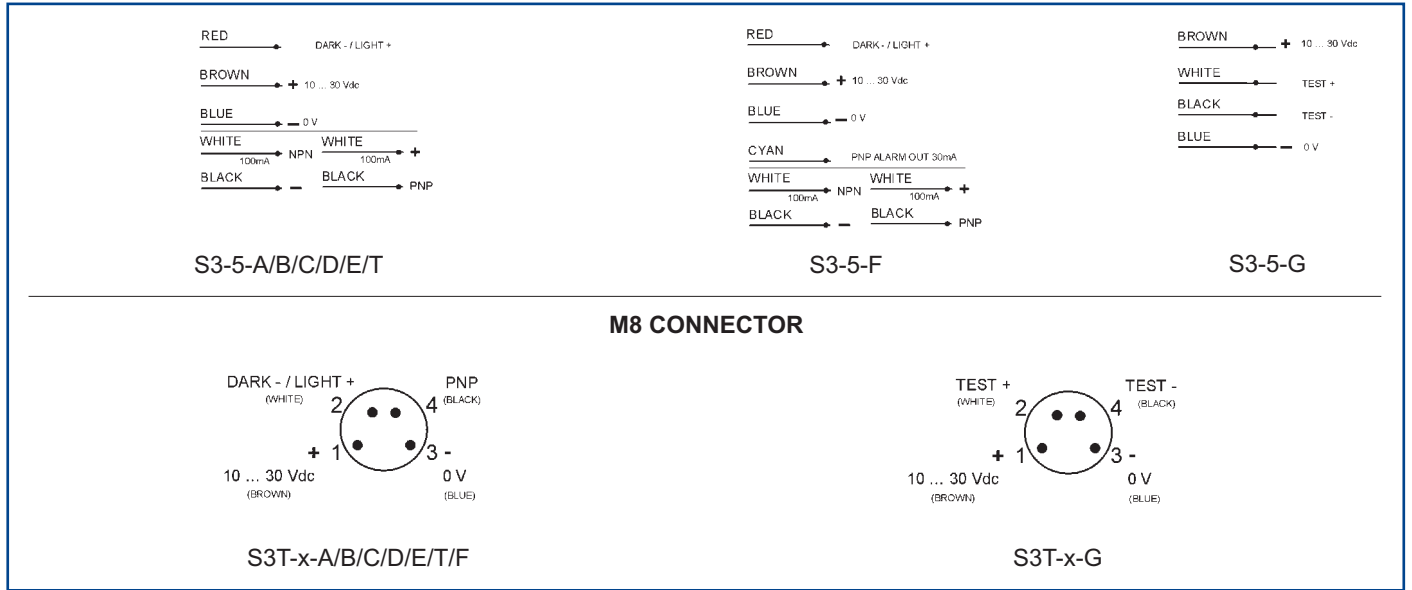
RED
DARK - / LIGHT +
BROWN
+ 10 ... 30 Vdc
BLUE
— 0 V
WHITE
100mA
NPN
WHITE
100mA
+
BLACK
—
BLACK
PNP

S3-5-A/B/C/D/E/T

RED
DARK - / LIGHT +
BROWN
+ 10 ... 30 Vdc
BLUE
— 0 V
CYAN
PNP ALARM OUT 30mA
WHITE
100mA
NPN
WHITE
100mA
+
BLACK
—
BLACK
PNP

S3-5-F

BROWN
+ 10 ... 30 Vdc
WHITE
TEST +
BLACK
TEST -
BLUE
— 0 V

S3-5-G

M8 CONNECTOR

DARK - / LIGHT +
(WHITE)
2
PNP
4
(BLACK)
+ 1
10 ... 30 Vdc
(BROWN)
3 -
0 V
(BLUE)

S3T-x-A/B/C/D/E/T/F

TEST +
(WHITE)
2
TEST -
4
(BLACK)
+ 1
10 ... 30 Vdc
(BROWN)
3 -
0 V
(BLUE)

S3T-x-G